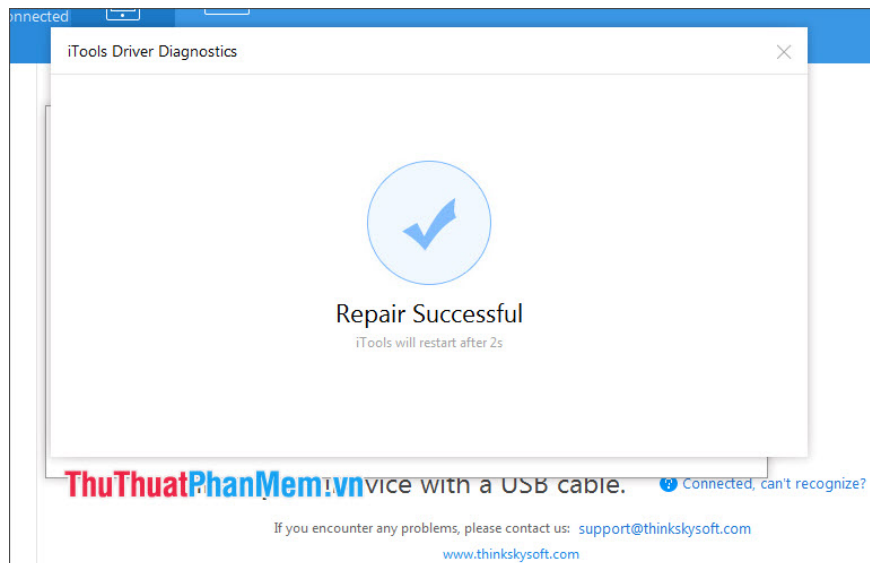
onnected

iTools Driver Diagnostics

Repair Successful

iTools will restart after 2s

ThuThuatPhanMem.vn

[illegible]vice with a USB cable.

Connected, can't recognize?

If you encounter any problems, please contact us: support@thinkskysoft.com

www.thinkskysoft.com